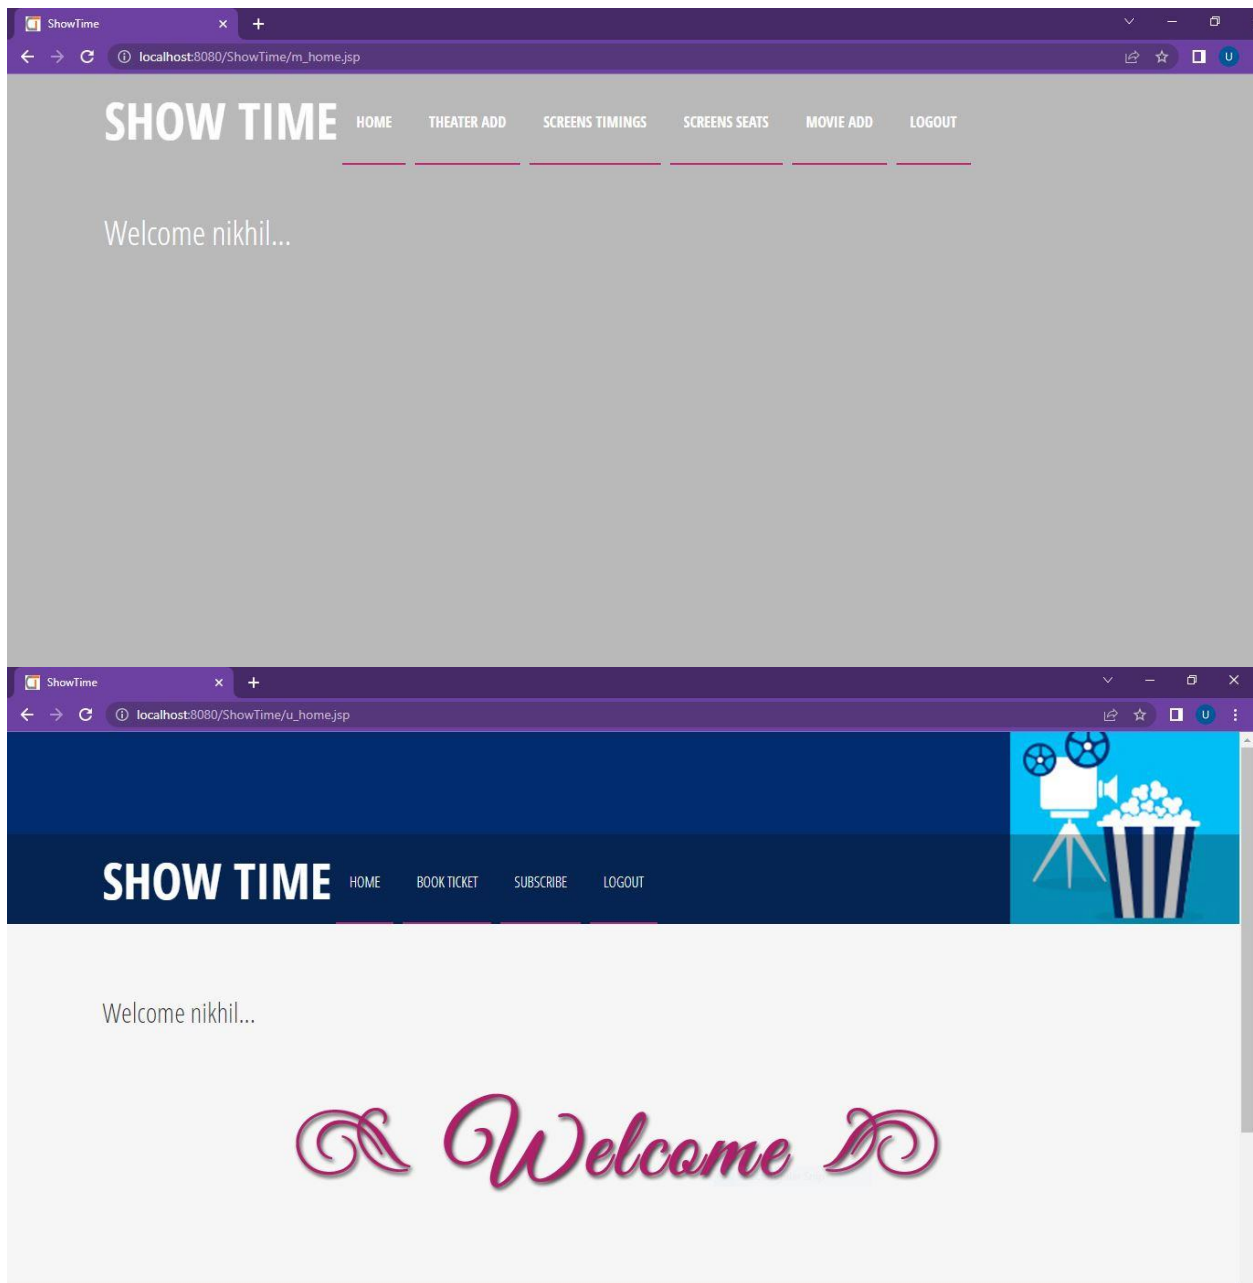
ShowTime
localhost:8080/ShowTime/m_home.jsp
U

SHOW TIME HOME THEATER ADD SCREENS TIMINGS SCREENS SEATS MOVIE ADD LOGOUT

Welcome nikhil...

ShowTime
localhost:8080/ShowTime/u_home.jsp
U

SHOW TIME HOME BOOK TICKET SUBSCRIBE LOGOUT

Welcome nikhil...

Welcome